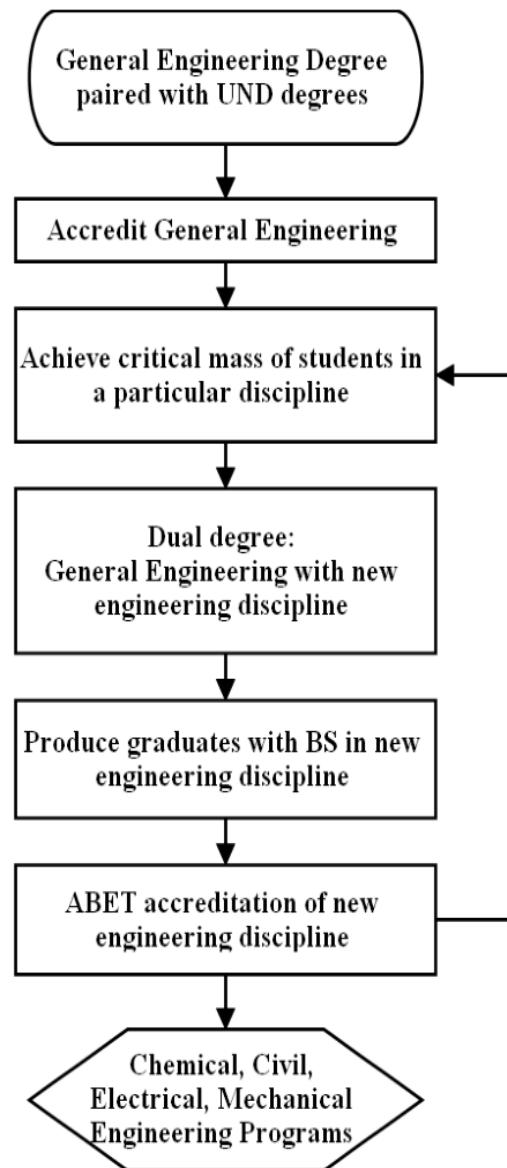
General Engineering Degree paired with UND degrees

Accredit General Engineering

Achieve critical mass of students in a particular discipline

Dual degree:
General Engineering with new engineering discipline

Produce graduates with BS in new engineering discipline

ABET accreditation of new engineering discipline

Chemical, Civil, Electrical, Mechanical Engineering Programs